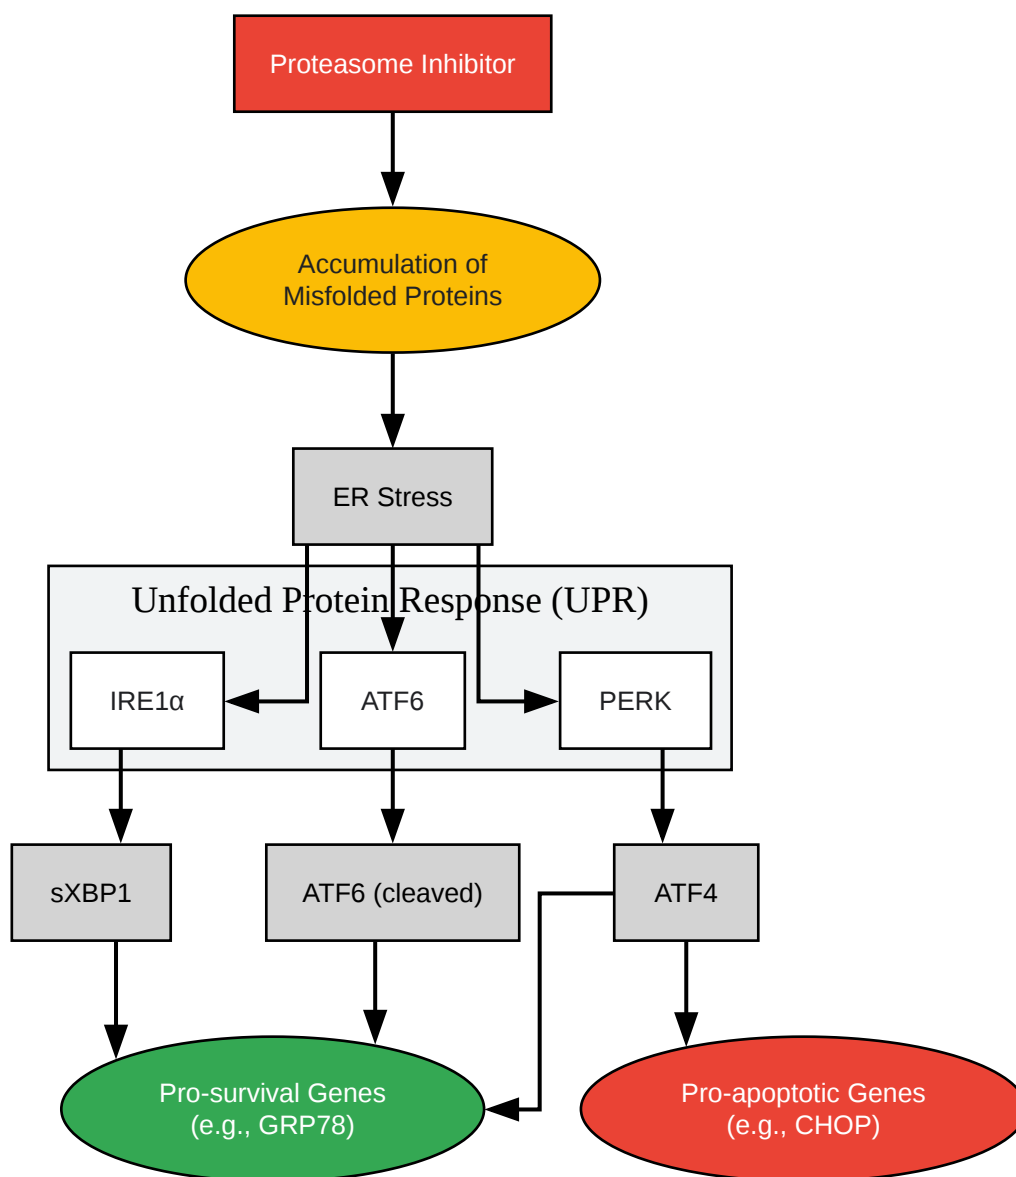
Proteasome Inhibitor

Accumulation of Misfolded Proteins

ER Stress

Unfolded Protein Response (UPR)

IRE1α

ATF6

PERK

sXBP1

ATF6 (cleaved)

ATF4

Pro-survival Genes (e.g., GRP78)

Pro-apoptotic Genes (e.g., CHOP)